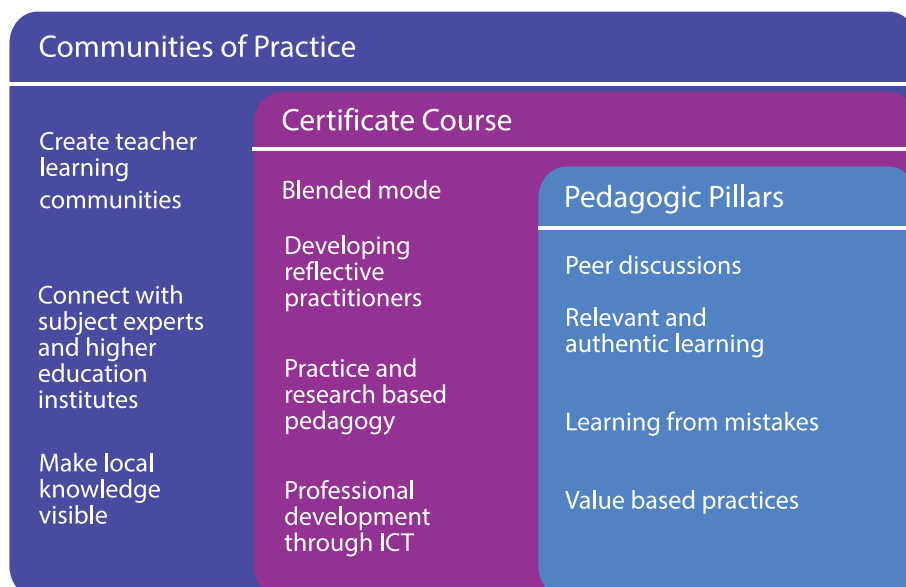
Communities of Practice

Create teacher learning communities

Connect with subject experts and higher education institutes

Make local knowledge visible

Certificate Course

Blended mode

Developing reflective practitioners

Practice and research based pedagogy

Professional development through ICT

Pedagogic Pillars

Peer discussions

Relevant and authentic learning

Learning from mistakes

Value based practices